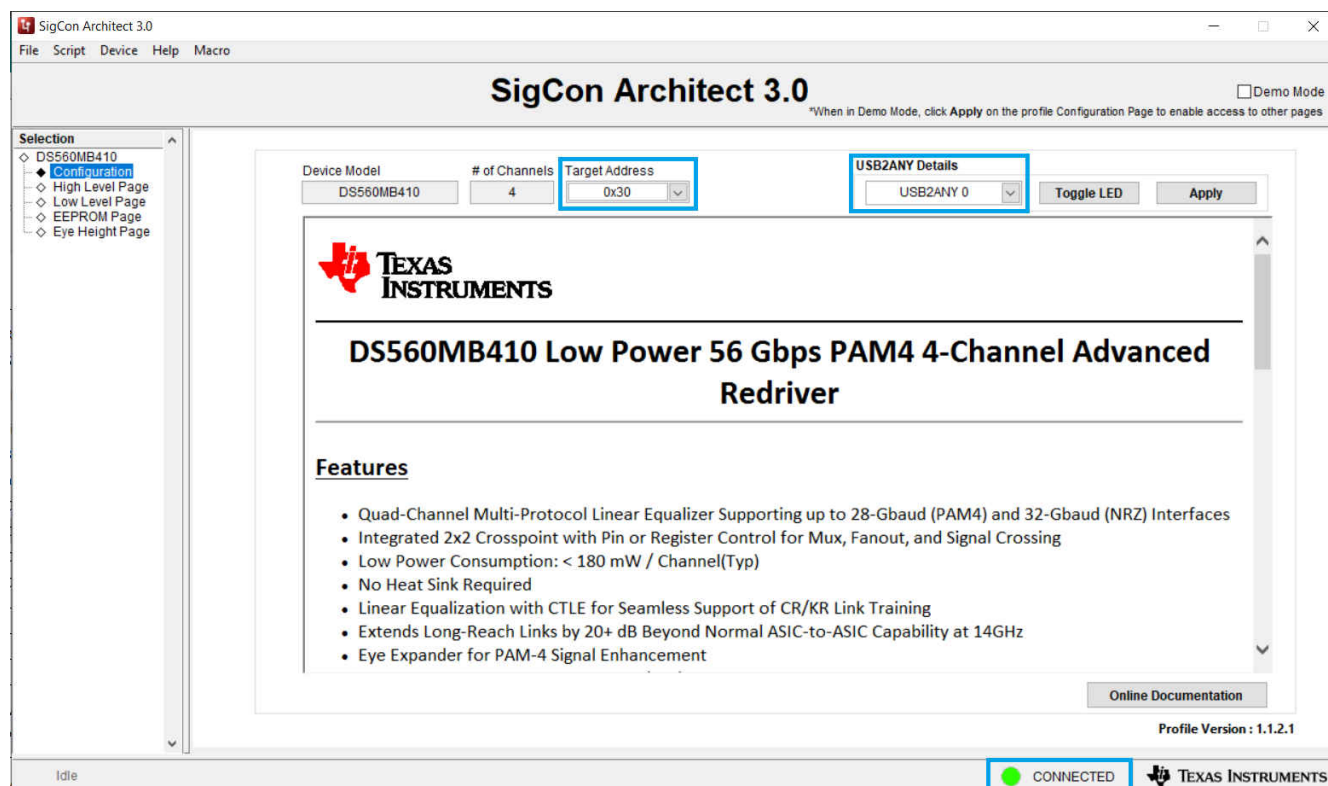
SigCon Architect 3.0

File Script Device Help Macro

SigCon Architect 3.0

Demo Mode

*When in Demo Mode, click Apply on the profile Configuration Page to enable access to other pages

Selection

DS560MB410
Configuration
High Level Page
Low Level Page
EEPROM Page
Eye Height Page

Device Model
DS560MB410

# of Channels
4

Target Address
0x30

USB2ANY Details
USB2ANY 0

Toggle LED

Apply

TEXAS INSTRUMENTS

DS560MB410 Low Power 56 Gbps PAM4 4-Channel Advanced Redriver

Features

- Quad-Channel Multi-Protocol Linear Equalizer Supporting up to 28-Gbaud (PAM4) and 32-Gbaud (NRZ) Interfaces
- Integrated 2x2 Crosspoint with Pin or Register Control for Mux, Fanout, and Signal Crossing
- Low Power Consumption: < 180 mW / Channel(Typ)
- No Heat Sink Required
- Linear Equalization with CTLE for Seamless Support of CR/KR Link Training
- Extends Long-Reach Links by 20+ dB Beyond Normal ASIC-to-ASIC Capability at 14GHz
- Eye Expander for PAM-4 Signal Enhancement

Online Documentation

Profile Version : 1.1.2.1

Idle

CONNECTED

TEXAS INSTRUMENTS